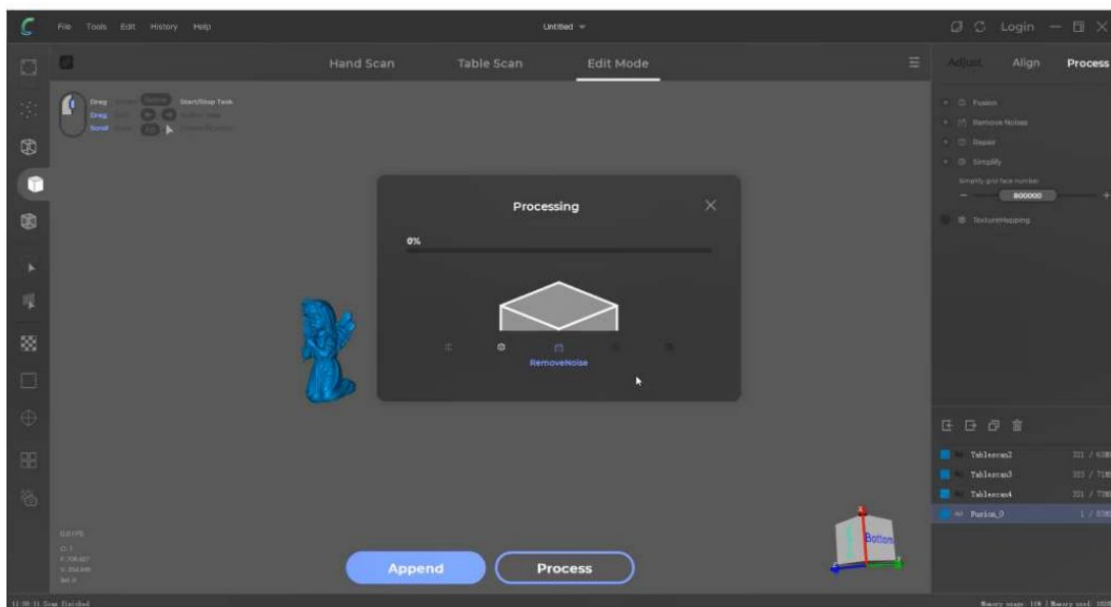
File Tools Edit History Help

Untitled

Login

Hand Scan Table Scan Edit Mode

Adjust Align Process

Drag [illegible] Start/Stop Task
Drag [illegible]
Scroll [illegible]

Fusion
Remove Noises
Repair
Simplify
Simplify pro face number
800000
TextureMapping

Processing

0%

RemoveNoise

Tablescan2 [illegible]
Tablescan3 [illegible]
Tablescan4 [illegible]
Fusion_0 1 / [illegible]

Bottom

Append Process

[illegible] Scan Finished

Memory usage: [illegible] | Memory used: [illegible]